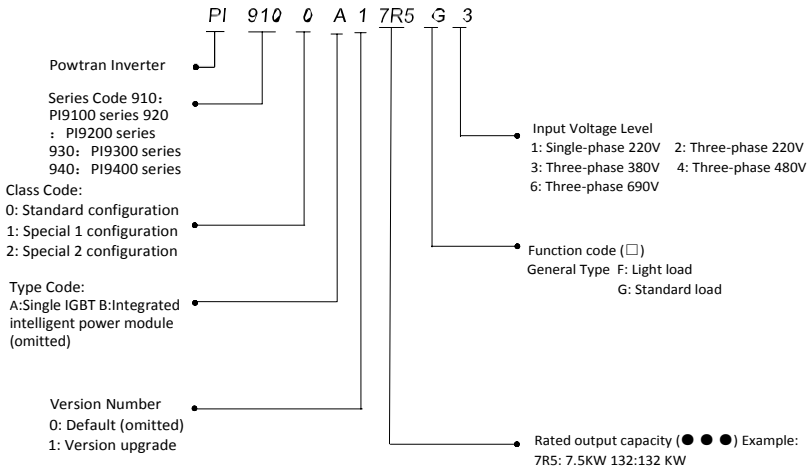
PI 910 0 A 1 7R5 G 3

Powtran Inverter

Series Code 910：PI9100 series 920：PI9200 series
930：PI9300 series
940：PI9400 series

Class Code:
0: Standard configuration
1: Special 1 configuration
2: Special 2 configuration

Type Code:
A:Single IGBT B:Integrated intelligent power module (omitted)

Version Number
0: Default (omitted)
1: Version upgrade

Input Voltage Level
1: Single-phase 220V 2: Three-phase 220V
3: Three-phase 380V 4: Three-phase 480V
6: Three-phase 690V

Function code (□)
General Type F: Light load
G: Standard load

Rated output capacity (● ● ●) Example:
7R5: 7.5KW 132:132 KW